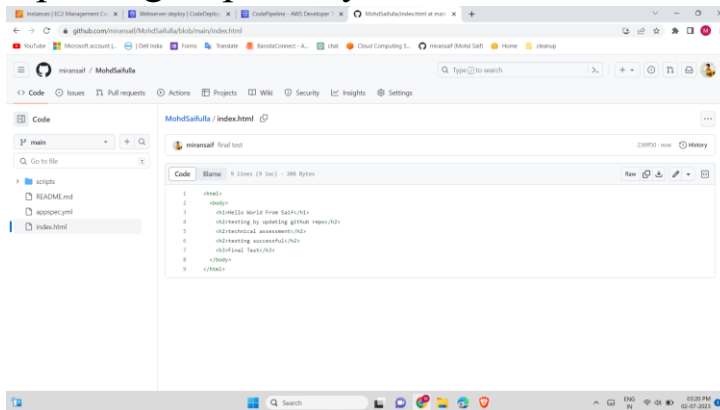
Instances | EC2 Management Co | Webserver-deploy | CodeDeploy | CodePipeline - AWS Developer T | MohdSaifulla/index.html at main

github.com/miransaif/MohdSaifulla/blob/main/index.html

YouTube | Microsoft account | Dell India | Forms | Translate | BarodaConnect - A... | chat | Cloud Computing S... | miransaif (Mohd Saif) | Home | cleanup

miransaif / MohdSaifulla

Type [/] to search

Code | Issues | Pull requests | Actions | Projects | Wiki | Security | Insights | Settings

Code

main

Go to file

scripts
README.md
appspec.yml
index.html

MohdSaifulla / index.html

miransaif final test

230ff30 · now | History

Code | Blame | 9 lines (9 loc) · 304 Bytes

Raw

1 <html>
2 <body>
3 <h1>Hello World From Saif</h1>
4 <h2>testing by updating github repo</h2>
5 <h2>technical assessment</h2>
6 <h2>testing successful</h2>
7 <h3>Final Test</h3>
8 </body>
9 </html>

Search

ENG IN 03:20 PM 02-07-2023